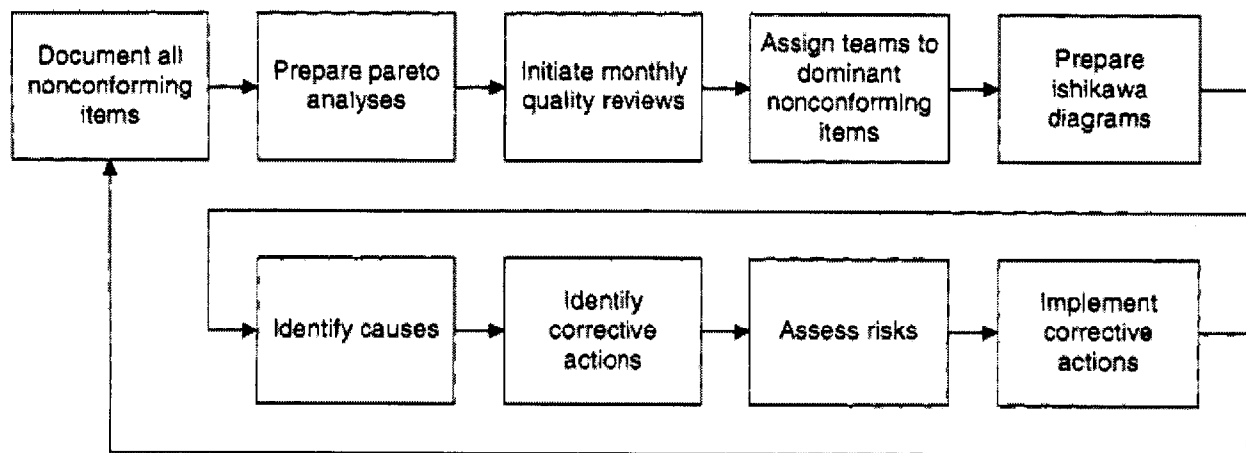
Document all nonconforming items

Prepare pareto analyses

Initiate monthly quality reviews

Assign teams to dominant nonconforming items

Prepare ishikawa diagrams

Identify causes

Identify corrective actions

Assess risks

Implement corrective actions